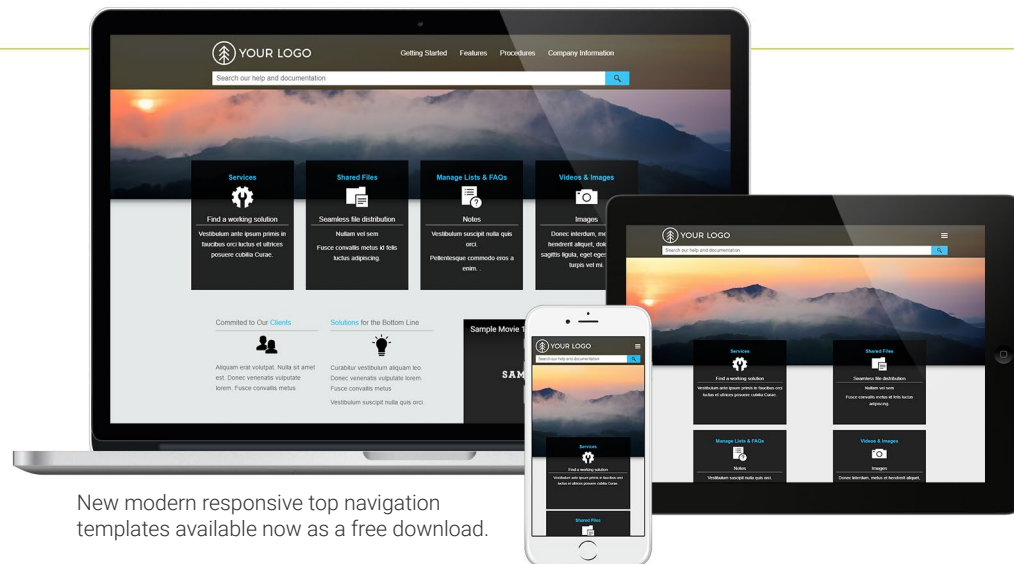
YOUR LOGO

Getting Started Features Procedures Company Information

Search our help and documentation

Services

Find a working solution

Vestibulum ante ipsum primis in faucibus orci luctus et ultrices posuere cubilia Curae.

Shared Files

Seamless file distribution

Nullam vel sem

Fusce convallis metus id felis luctus adipiscing.

Manage Lists & FAQs

Notes

Vestibulum suscipit nulla quis orci.

Pellentesque commodo eros a enim. .

Videos & Images

Images

Donec interdum, me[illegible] hendrerit aliquet, dol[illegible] sagittis ligula, eget eges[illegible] turpis vel mi.

Commited to Our Clients

Aliquam erat volutpat. Nulla sit amet est. Donec venenatis vulputate lorem. Fusce convallis metus.

Solutions for the Bottom Line

Curabitur vestibulum aliquam leo. Donec venenatis vulputate lorem. Fusce convallis metus

Vestibulum suscipit nulla quis orci.

Sample Movie 1

SAM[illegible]

YOUR LOGO

Search our help and documentation

Services

Find a working solution

Vestibulum ante ipsum primis in faucibus orci luctus et ultrices posuere cubilia Curae.

Shared Files

Seamless file distribution

Nullam vel sem

Fusce convallis metus id felis luctus adipiscing.

Manage Lists & FAQs

Notes

Vestibulum suscipit nulla quis orci.

Videos & Images

Images

Donec interdum, metus et hendrerit aliquet.

YOUR LOGO

Search our help and documentation

Services

Find a working solution

Vestibulum ante ipsum primis in faucibus orci luctus et ultrices posuere cubilia Curae.

Shared Files

New modern responsive top navigation templates available now as a free download.